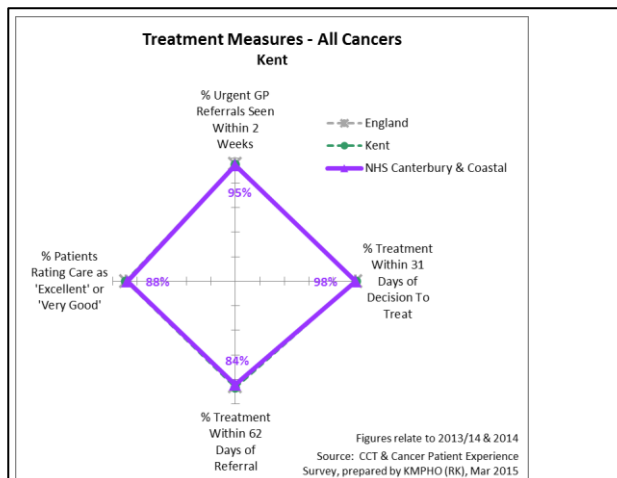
Treatment Measures - All Cancers
Kent

% Urgent GP Referrals Seen Within 2 Weeks

England
Kent
NHS Canterbury & Coastal

95%

% Patients Rating Care as 'Excellent' or 'Very Good'

88%

98%

% Treatment Within 31 Days of Decision To Treat

84%

% Treatment Within 62 Days of Referral

Figures relate to 2013/14 & 2014
Source: CCT & Cancer Patient Experience Survey, prepared by KMPHO (RK), Mar 2015